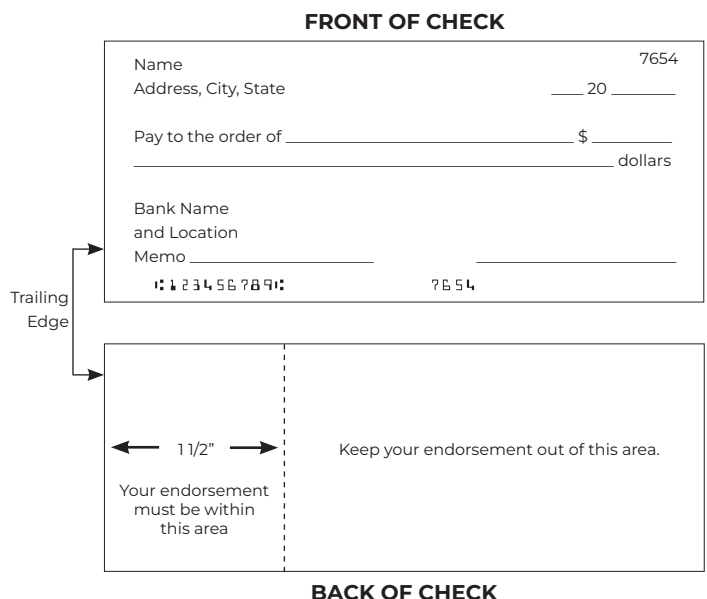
FRONT OF CHECK

Name
Address, City, State

7654

____ 20 _______

Pay to the order of ______________________________ $ _________
_____________________________________________________ dollars

Bank Name
and Location
Memo ____________________ ______________________

⑆123456789⑆ 7654

Trailing
Edge

← 1 1/2" →

Your endorsement must be within this area

Keep your endorsement out of this area.

BACK OF CHECK